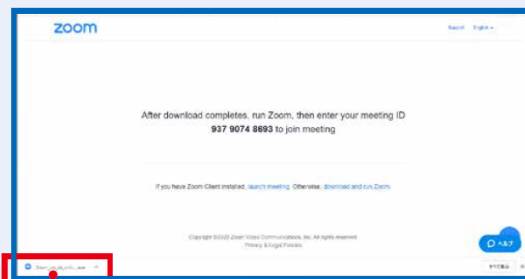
zoom

Support English

After download completes, run Zoom, then enter your meeting ID **937 9074 8693** to join meeting

If you have Zoom Client installed, launch meeting. Otherwise, download and run Zoom.

Copyright ©2020 Zoom Video Communications, Inc. All rights reserved.
Privacy & Legal Policies

ヘルプ

Zoom_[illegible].exe

すべて表示